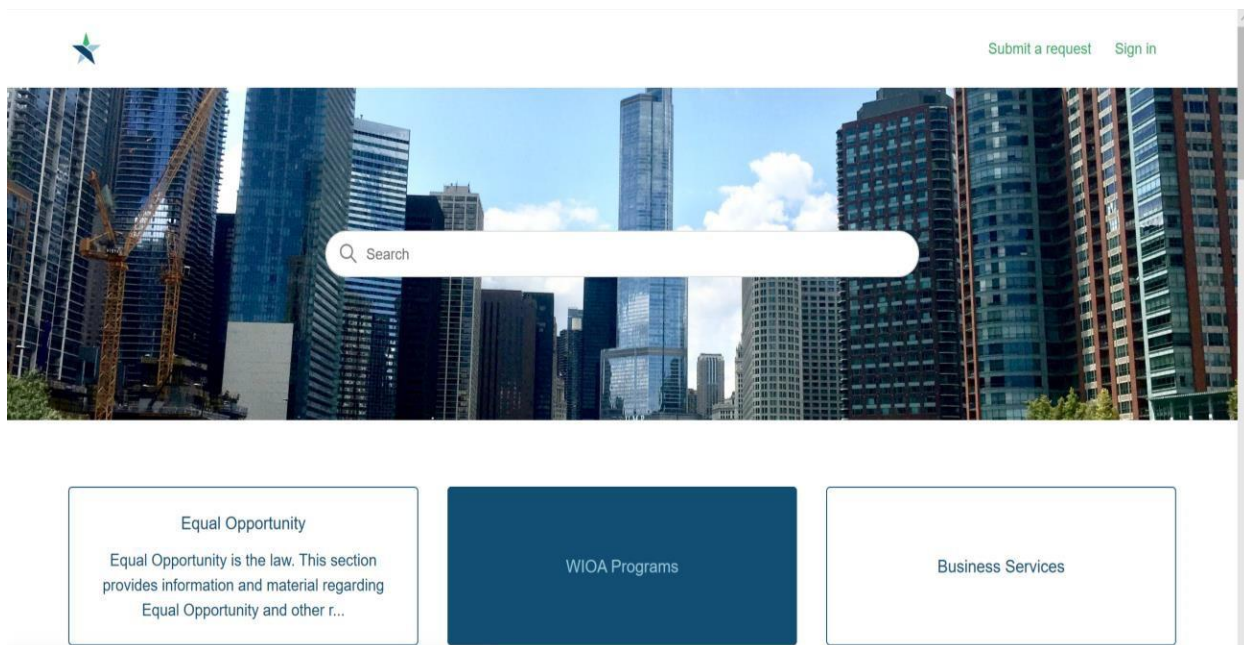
Submit a request Sign in

Search

Equal Opportunity

Equal Opportunity is the law. This section provides information and material regarding Equal Opportunity and other r...

WIOA Programs

Business Services